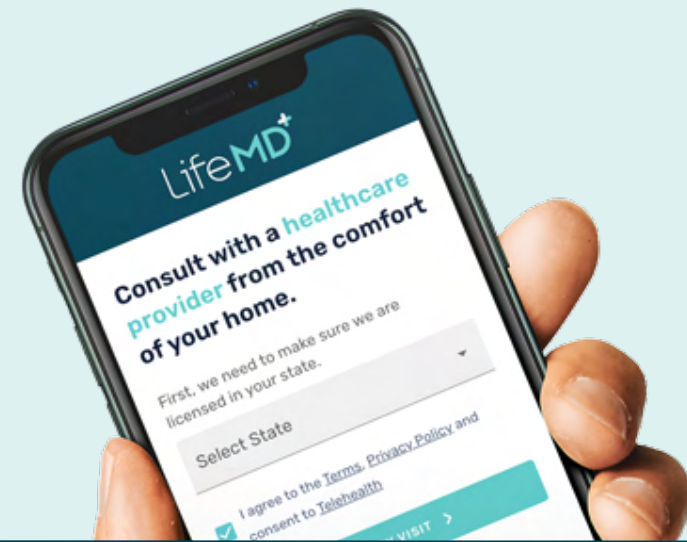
LifeMD

Consult with a healthcare provider from the comfort of your home.

First, we need to make sure we are licensed in your state.

Select State

I agree to the Terms, Privacy Policy and consent to Telehealth

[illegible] VISIT >